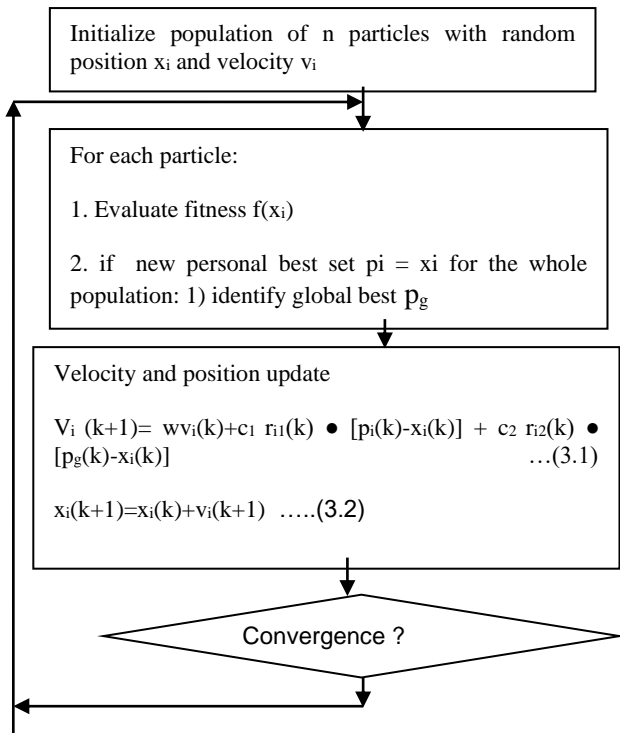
Initialize population of n particles with random position $x_i$ and velocity $v_i$

For each particle:

1. Evaluate fitness $f(x_i)$

2. if new personal best set pi = xi for the whole population: 1) identify global best $p_g$

Velocity and position update

$V_i(k+1)= wv_i(k)+c_1 r_{i1}(k) \bullet [p_i(k)-x_i(k)] + c_2 r_{i2}(k) \bullet [p_g(k)-x_i(k)]$ …(3.1)

$x_i(k+1)=x_i(k)+v_i(k+1)$ …..(3.2)

Convergence ?